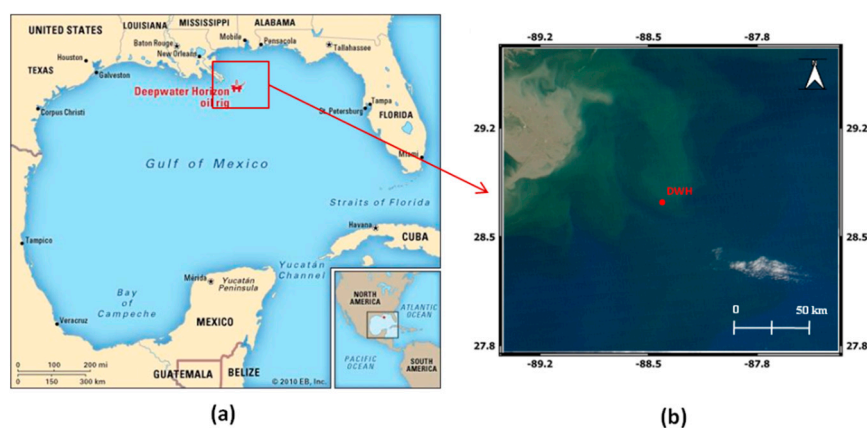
UNITED STATES
LOUISIANA
MISSISSIPPI
ALABAMA
Baton Rouge
Mobile
Pensacola
Tallahassee
Houston
New Orleans
TEXAS
Galveston
Deepwater Horizon oil rig
Tampa
St. Petersburg
FLORIDA
Corpus Christi
Gulf of Mexico
Miami
Straits of Florida
Havana
CUBA
Tampico
Yucatán Channel
Mérida
Yucatán Peninsula
Bay of Campeche
NORTH AMERICA
ATLANTIC OCEAN
Veracruz
MEXICO
PACIFIC OCEAN
SOUTH AMERICA
0 100 200 mi
0 150 300 km
GUATEMALA
BELIZE
© 2010 EB, Inc.
(a)

-89.2
-88.5
-87.8
N
29.2
29.2
DWH
28.5
28.5
0
50 km
27.8
27.8
-89.2
-88.5
-87.8
(b)